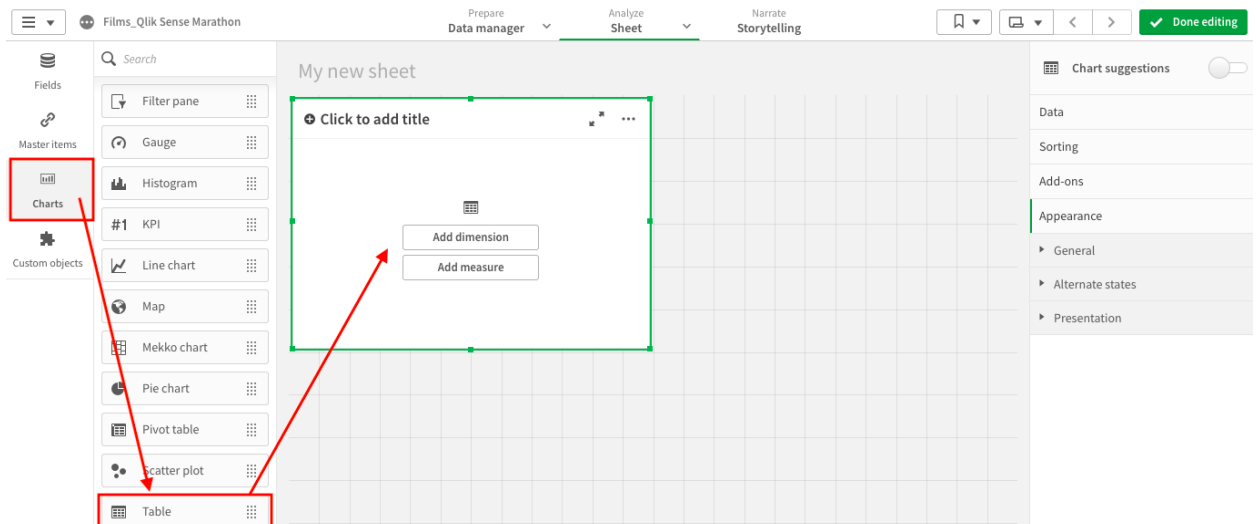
Films_Qlik Sense Marathon

Prepare
Data manager

Analyze
Sheet

Narrate
Storytelling

Done editing

Fields

Master items

Charts

Custom objects

Search

Filter pane

Gauge

Histogram

#1 KPI

Line chart

Map

Mekko chart

Pie chart

Pivot table

Scatter plot

Table

My new sheet

Click to add title

Add dimension

Add measure

Chart suggestions

Data

Sorting

Add-ons

Appearance

General

Alternate states

Presentation